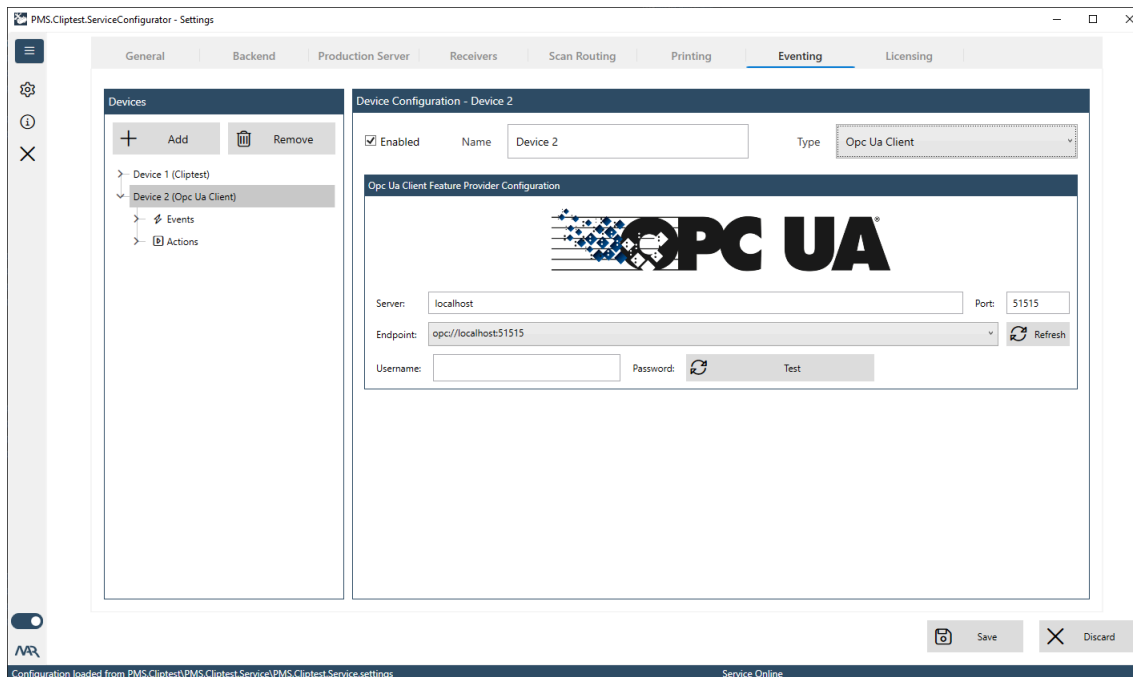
PMS.Cliptest.ServiceConfigurator - Settings

General | Backend | Production Server | Receivers | Scan Routing | Printing | Eventing | Licensing

Devices

Add
Remove

Device 1 (Cliptest)
Device 2 (Opc Ua Client)
Events
Actions

Device Configuration - Device 2

Enabled
Name Device 2
Type Opc Ua Client

Opc Ua Client Feature Provider Configuration

OPC UA®

Server: localhost
Port: 51515
Endpoint: opc://localhost:51515
Refresh
Username:
Password:
Test

Save
Discard

Configuration loaded from PMS.Cliptest\PMS.Cliptest.Service\PMS.Cliptest.Service.settings
Service Online